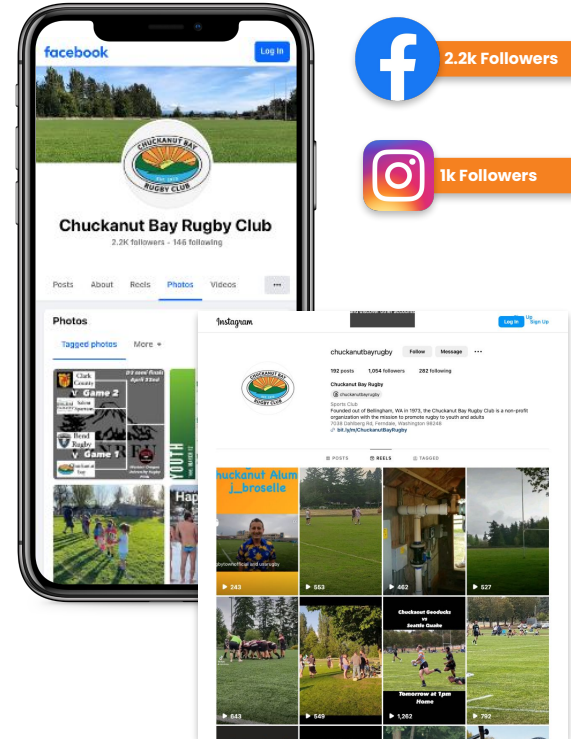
facebook
Log In

CHUCKANUT BAY
RUGBY CLUB

Chuckanut Bay Rugby Club
2.2K followers · 146 following

Posts About Reels Photos Videos ···

Photos
Tagged photos More

Clark County
Game 2
Bend Rugby
Game 1

2.2k Followers

1k Followers

Instagram
Log In Sign Up

chuckanutbayrugby Follow Message ···
192 posts 1,054 followers 282 following
Chuckanut Bay Rugby
@chuckanutbayrugby
Sports Club
Founded out of Bellingham, WA in 1973, the Chuckanut Bay Rugby Club is a non-profit organization with the mission to promote rugby to youth and adults
7038 Dahlberg Rd, Ferndale, Washington 98248
bit.ly/m/ChuckanutBayRugby

POSTS REELS TAGGED

Chuckanut Alum
j_broselle
243
553
462
527
Chuckanut Geoducks vs Seattle Quake
Tomorrow at 1pm Home
643
549
1,262
792